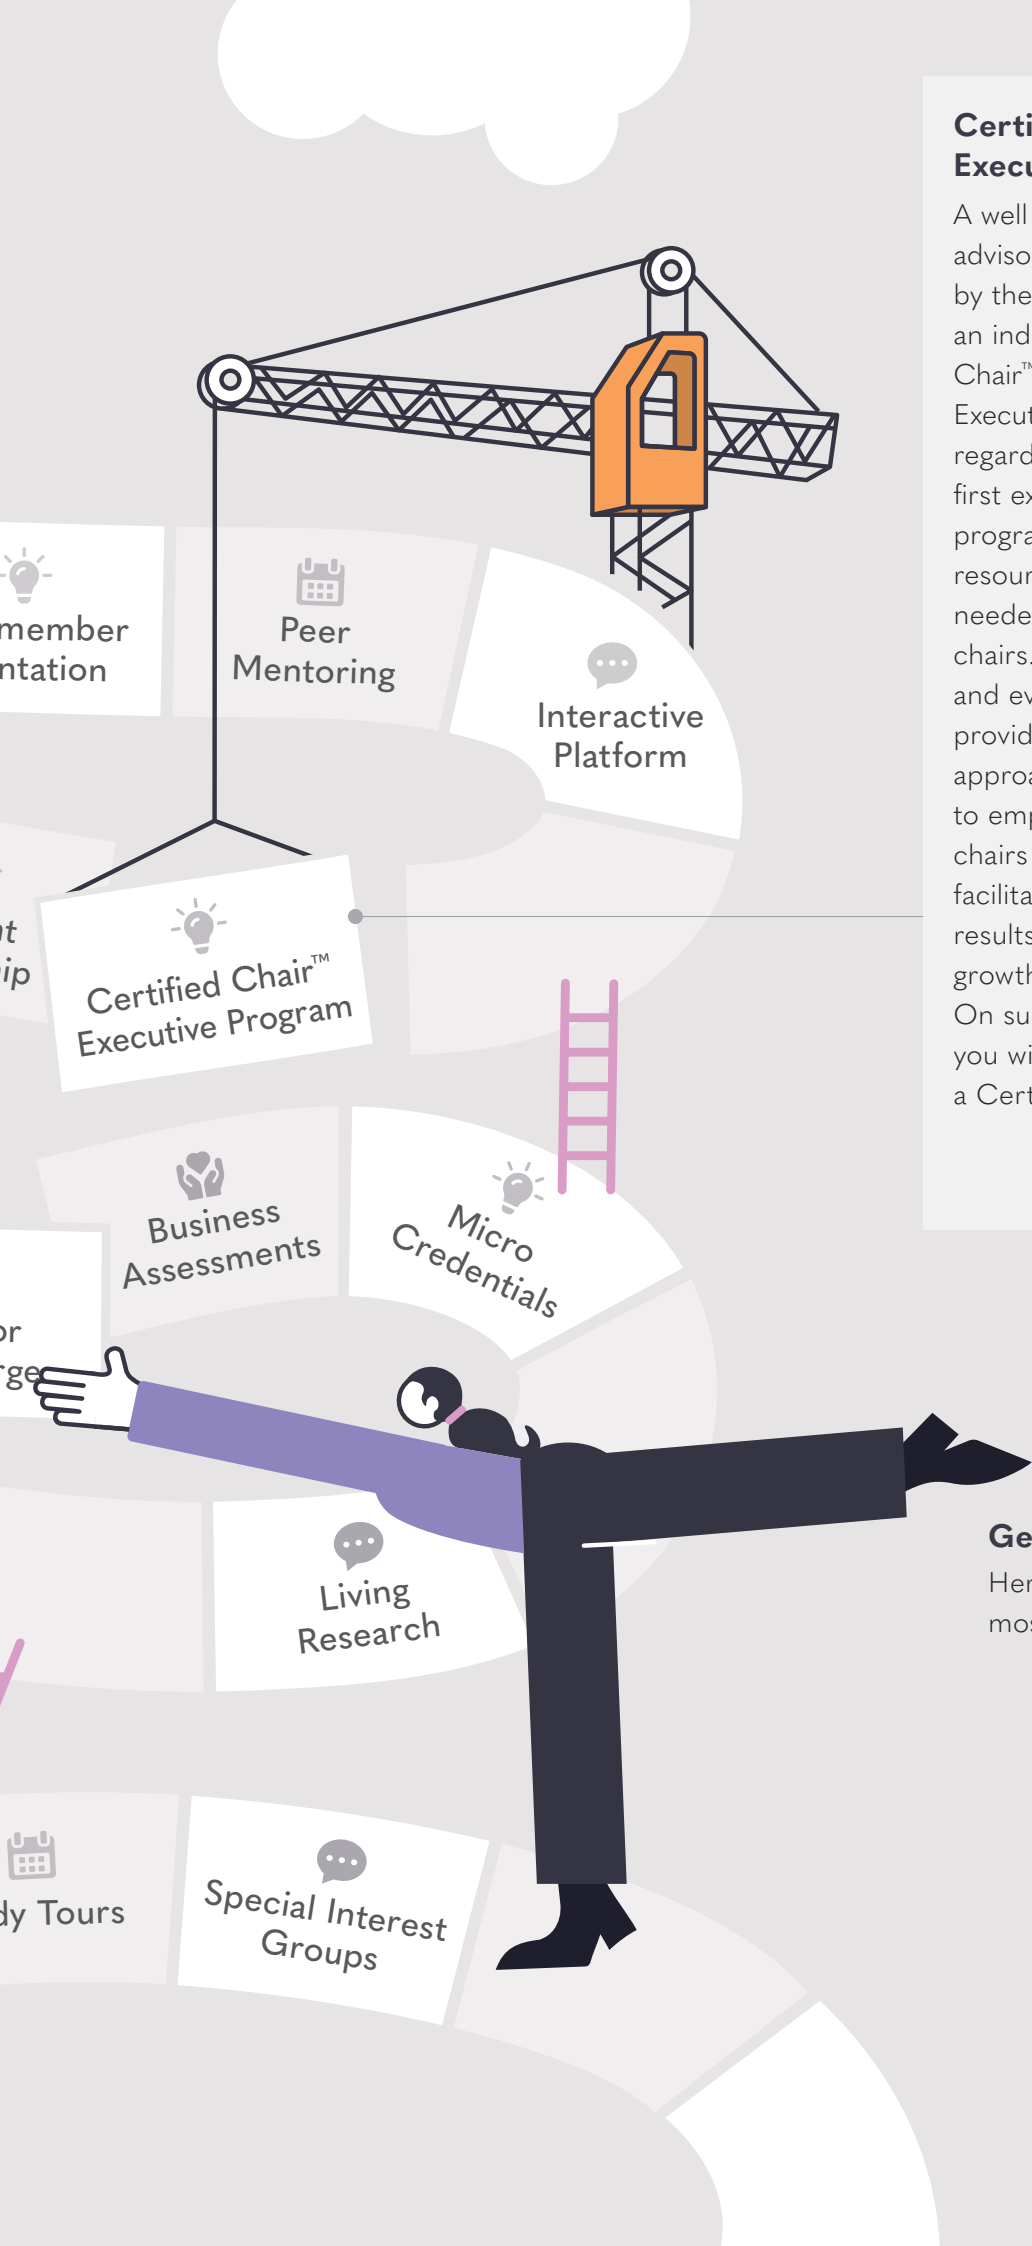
member
ntation

Peer Mentoring

Interactive Platform

nt
ip

Certified Chair™ Executive Program

Business Assessments

Micro Credentials

or
ge

Living Research

dy Tours

Special Interest Groups

Certi
Execu
A well
adviso
by the
an ind
Chair™
Execut
regard
first ex
progra
resour
neede
chairs.
and ev
provid
approa
to emp
chairs
facilita
results
growth
On su
you wi
a Cert

Ge
Her
mos